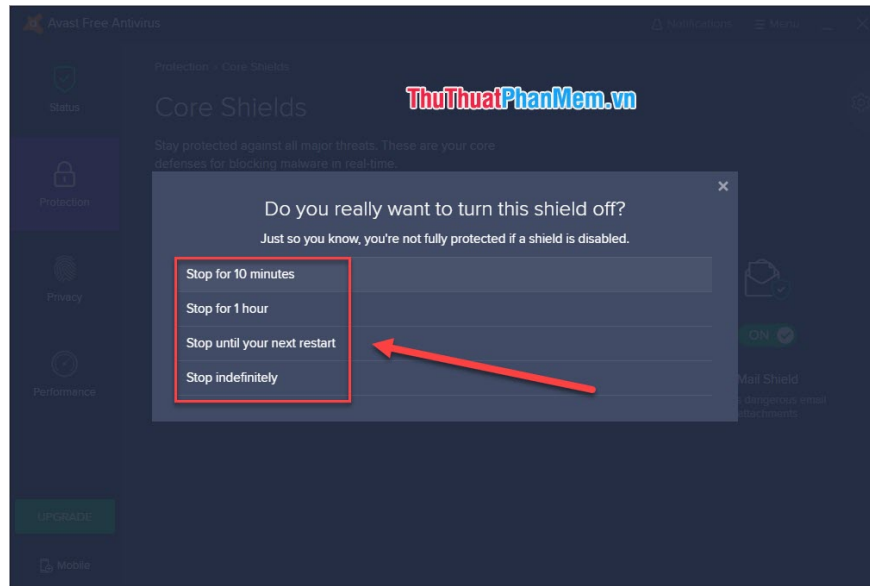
Avast Free Antivirus

Notifications Menu

Status

Protection

Privacy

Performance

UPGRADE

Mobile

Protection > Core Shields

Core Shields

ThuThuatPhanMem.vn

Stay protected against all major threats. These are your core defenses for blocking malware in real-time.

×

Do you really want to turn this shield off?

Just so you know, you're not fully protected if a shield is disabled.

Stop for 10 minutes

Stop for 1 hour

Stop until your next restart

Stop indefinitely

ON

Mail Shield

dangerous email attachments